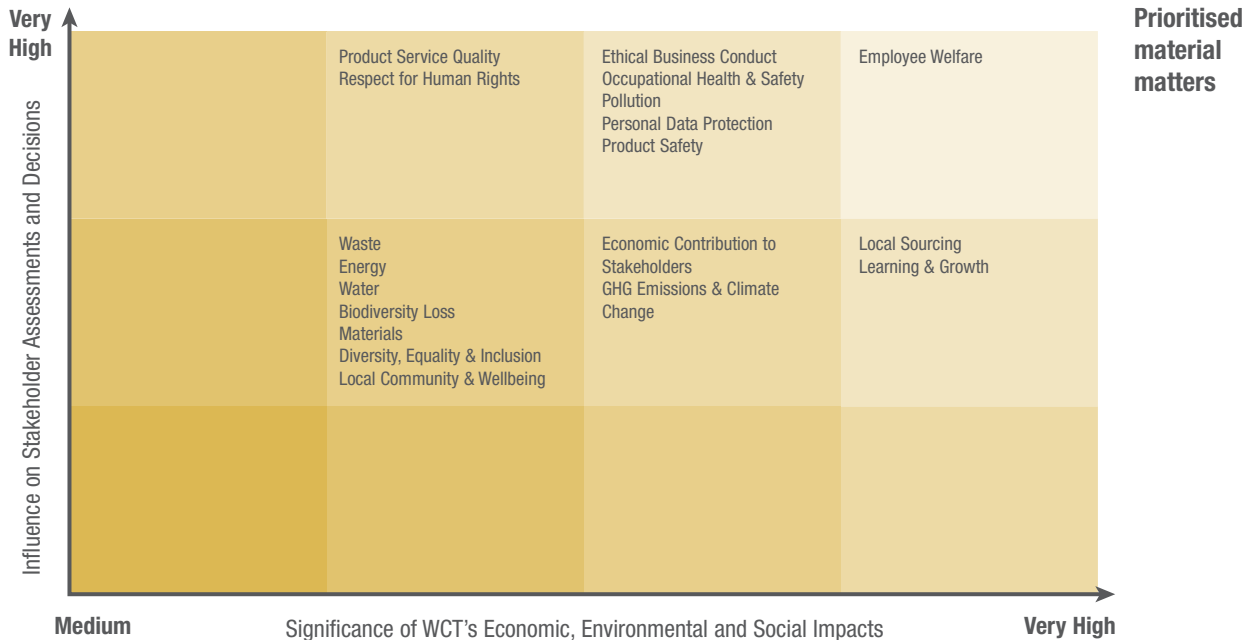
Very High

Prioritised material matters

Influence on Stakeholder Assessments and Decisions

Product Service Quality
Respect for Human Rights

Ethical Business Conduct
Occupational Health & Safety
Pollution
Personal Data Protection
Product Safety

Employee Welfare

Waste
Energy
Water
Biodiversity Loss
Materials
Diversity, Equality & Inclusion
Local Community & Wellbeing

Economic Contribution to Stakeholders
GHG Emissions & Climate Change

Local Sourcing
Learning & Growth

Medium

Significance of WCT's Economic, Environmental and Social Impacts

Very High